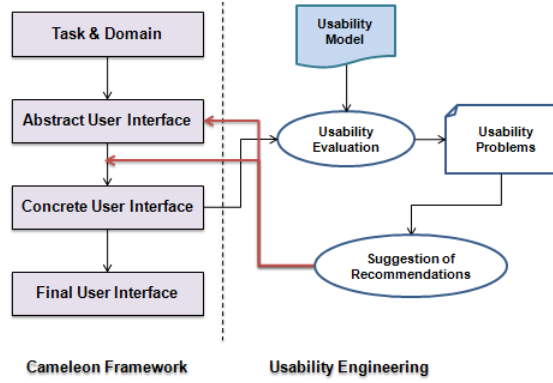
Task & Domain

Abstract User Interface

Concrete User Interface

Final User Interface

Usability Model

Usability Evaluation

Usability Problems

Suggestion of Recommendations

Cameleon Framework

Usability Engineering